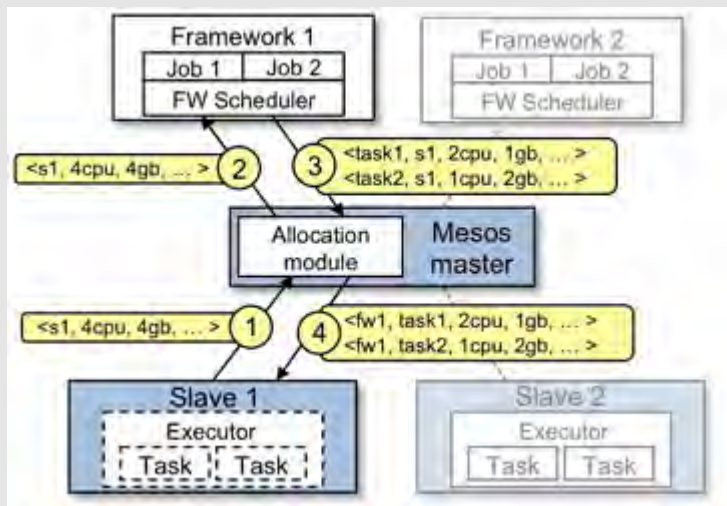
Framework 1
Job 1
Job 2
FW Scheduler

Framework 2
Job 1
Job 2
FW Scheduler

<s1, 4cpu, 4gb, ... >
2

3
<task1, s1, 2cpu, 1gb, ... >
<task2, s1, 1cpu, 2gb, ... >

Allocation module
Mesos master

<s1, 4cpu, 4gb, ... >
1

4
<fw1, task1, 2cpu, 1gb, ... >
<fw1, task2, 1cpu, 2gb, ... >

Slave 1
Executor
Task
Task

Slave 2
Executor
Task
Task